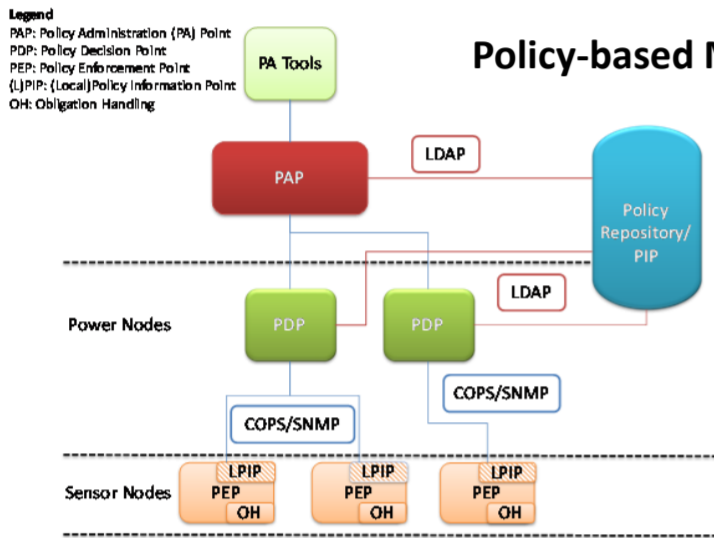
Legend
PAP: Policy Administration (PA) Point
PDP: Policy Decision Point
PEP: Policy Enforcement Point
(L)PIP: (Local)Policy Information Point
OH: Obligation Handling

PA Tools

Policy-based N

LDAP

PAP

Policy Repository/ PIP

Power Nodes

PDP

PDP

LDAP

COPS/SNMP

COPS/SNMP

Sensor Nodes

LPIP
PEP
OH

LPIP
PEP
OH

LPIP
PEP
OH